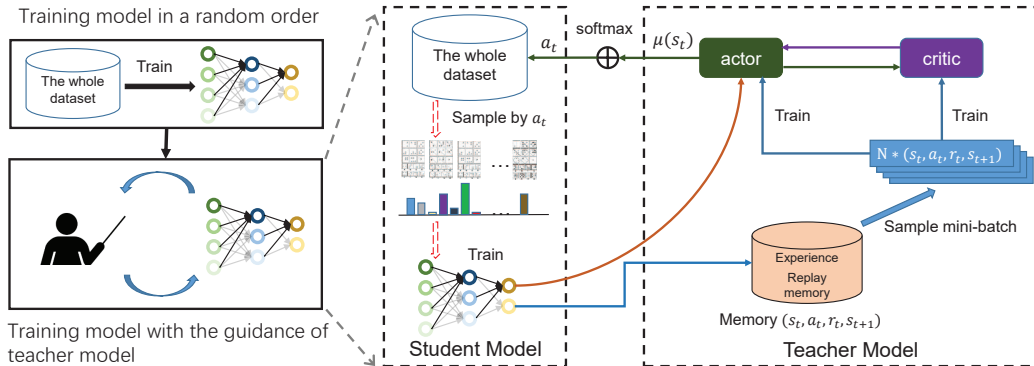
Training model in a random order

The whole dataset

Train

Training model with the guidance of teacher model

The whole dataset

$a_t$

softmax

$\mu(s_t)$

actor

critic

Sample by $a_t$

...

...

Train

Train

Train

$N * (s_t, a_t, r_t, s_{t+1})$

Sample mini-batch

Experience Replay memory

Memory $(s_t, a_t, r_t, s_{t+1})$

Student Model

Teacher Model